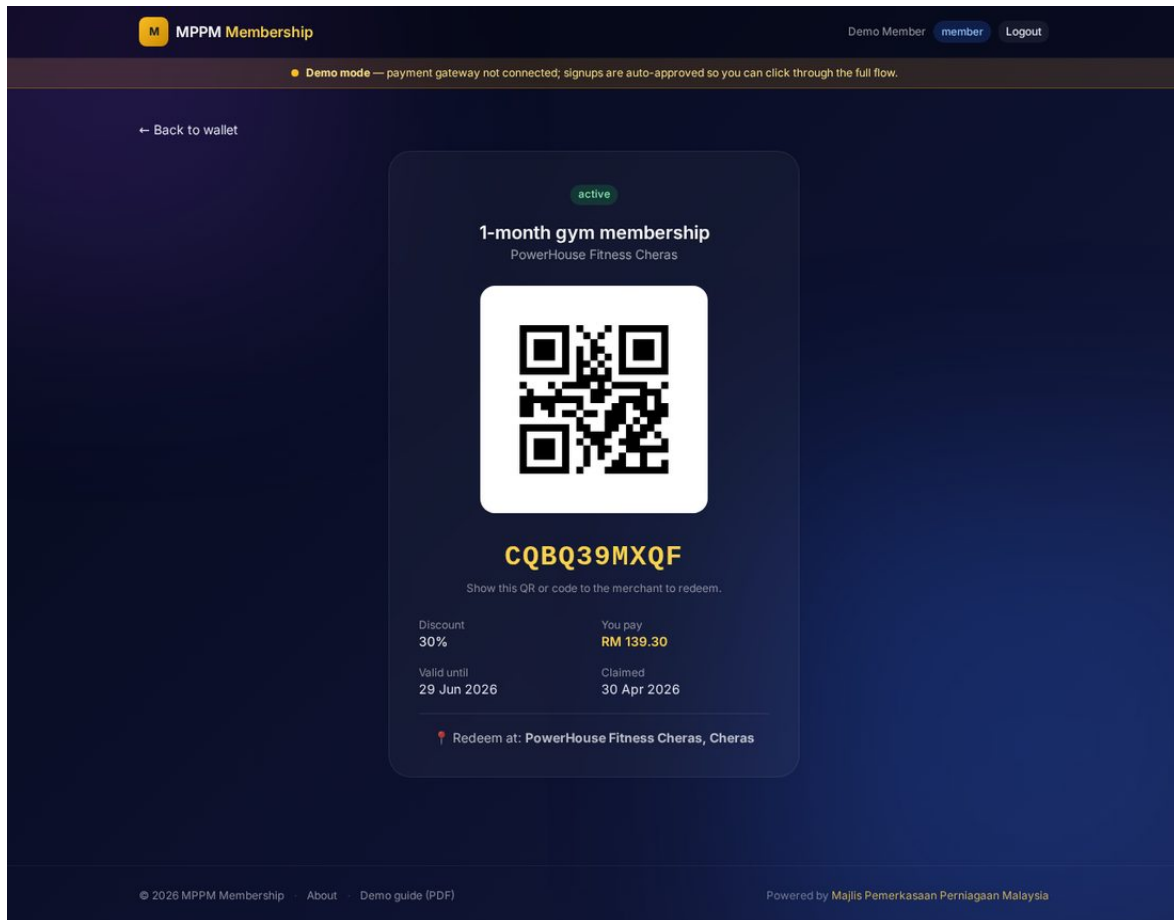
M MPPM Membership

Demo Member member Logout

Demo mode — payment gateway not connected; signups are auto-approved so you can click through the full flow.

← Back to wallet

active

1-month gym membership

PowerHouse Fitness Cheras

CQBQ39MXQF

Show this QR or code to the merchant to redeem.

Discount
30%

You pay
RM 139.30

Valid until
29 Jun 2026

Claimed
30 Apr 2026

Redeem at: PowerHouse Fitness Cheras, Cheras

© 2026 MPPM Membership · About · Demo guide (PDF)

Powered by Majlis Pemerkasaan Perniagaan Malaysia